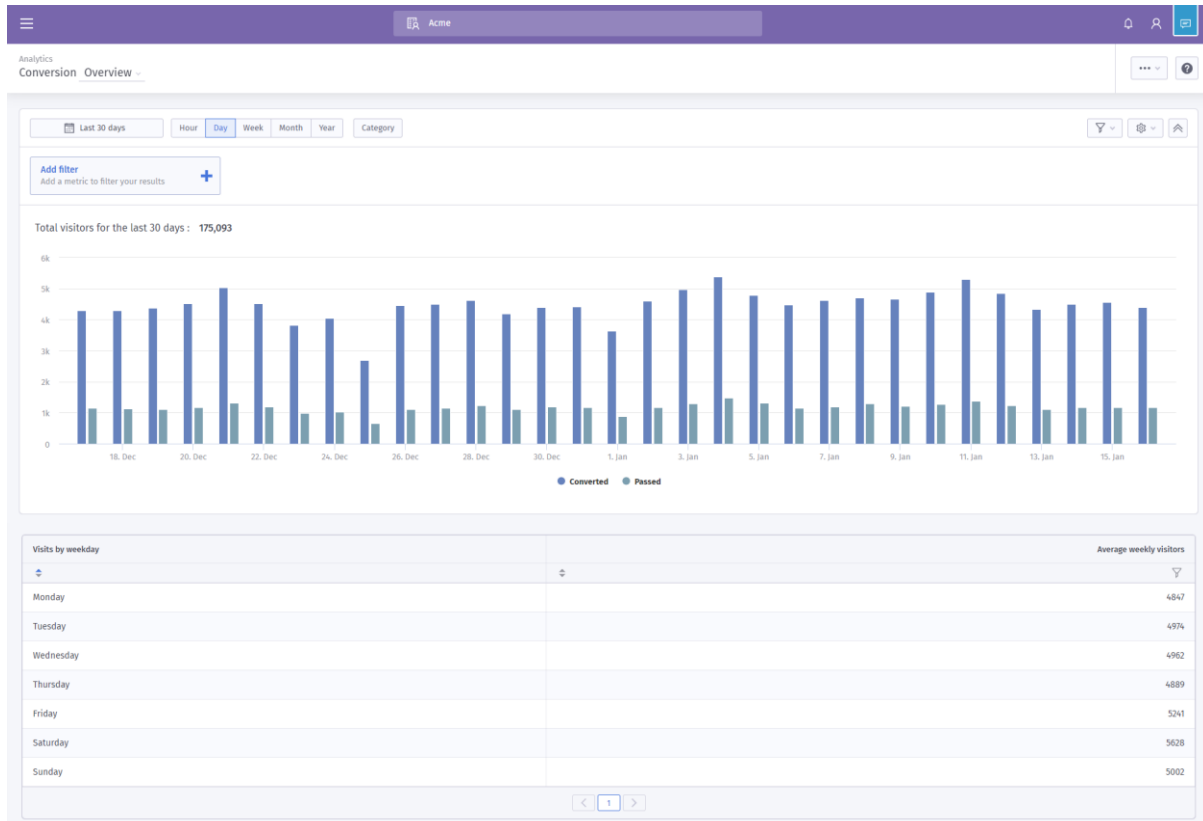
Acme

Analytics
Conversion Overview

Last 30 days | Hour | Day | Week | Month | Year | Category

Add filter
Add a metric to filter your results

Total visitors for the last 30 days : 175,093

6k
5k
4k
3k
2k
1k
0

18. Dec 20. Dec 22. Dec 24. Dec 26. Dec 28. Dec 30. Dec 1. Jan 3. Jan 5. Jan 7. Jan 9. Jan 11. Jan 13. Jan 15. Jan

Converted Passed

| Visits by weekday | Average weekly visitors |
|---|---|
| Monday | 4847 |
| Tuesday | 4974 |
| Wednesday | 4962 |
| Thursday | 4889 |
| Friday | 5241 |
| Saturday | 5628 |
| Sunday | 5002 |

1